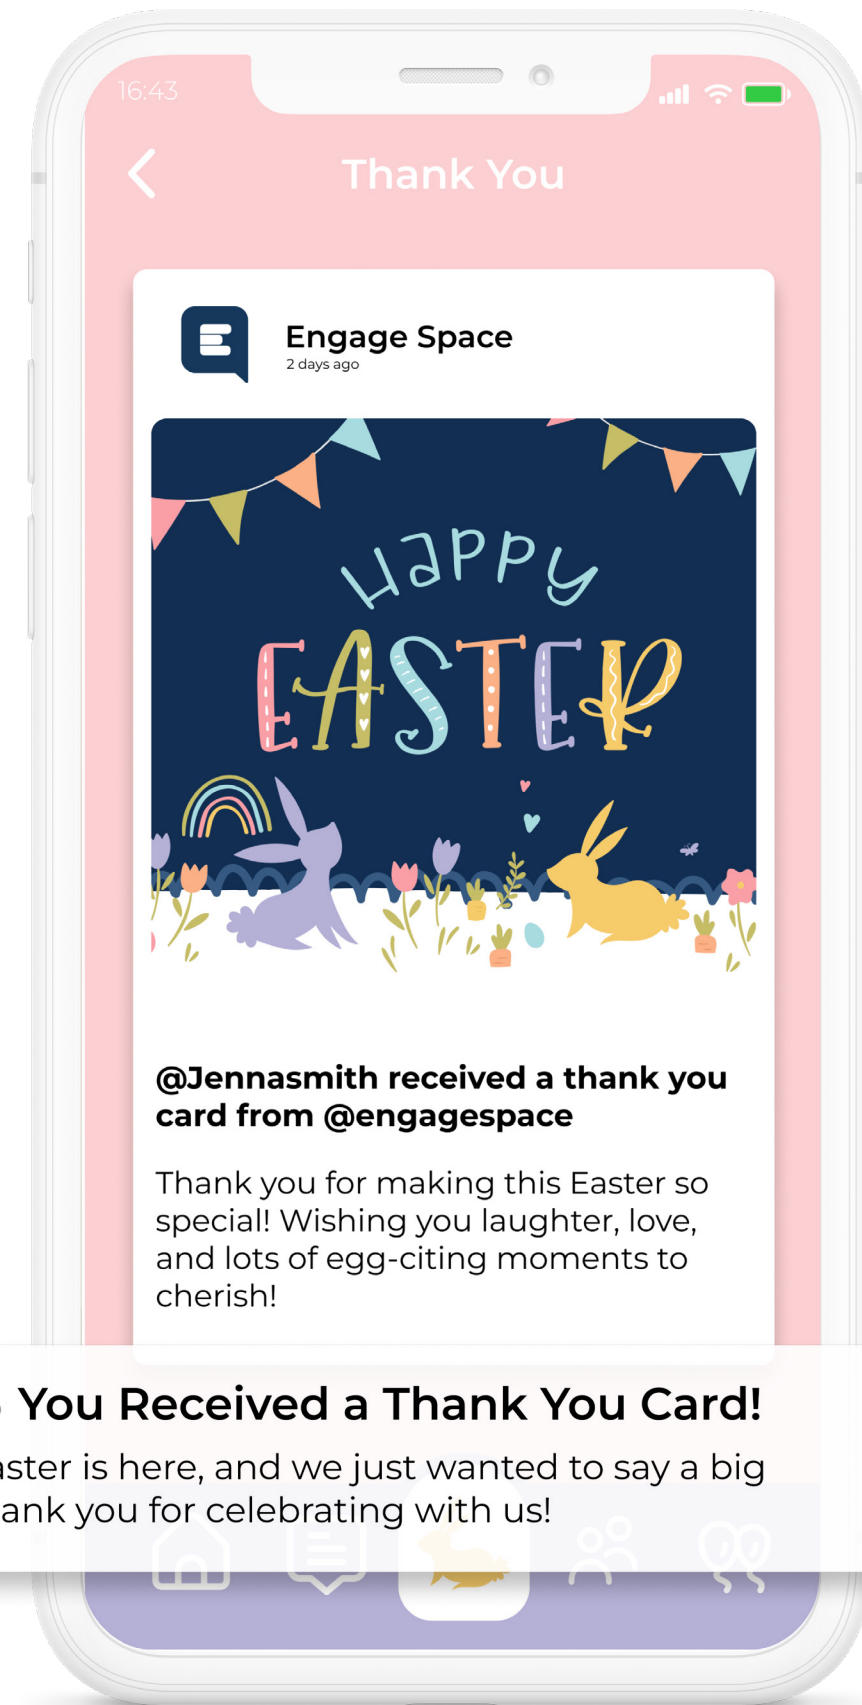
16:43

Thank You

Engage Space
2 days ago

Happy
EASTER

@Jennasmith received a thank you card from @engagespace

Thank you for making this Easter so special! Wishing you laughter, love, and lots of egg-citing moments to cherish!

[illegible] You Received a Thank You Card!
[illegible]aster is here, and we just wanted to say a big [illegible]ank you for celebrating with us!